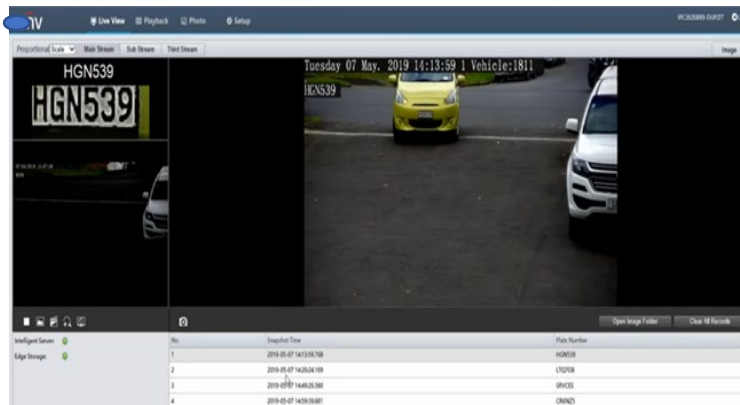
IV Live View Playback Photo Setup

IPC2628SB-DUPZT

Proportional Scale Main Stream Sub Stream Third Stream

Image

HGN539

HGN539

Tuesday 07 May. 2019 14:13:59 1 Vehicle:1811

HGN539

Open Image Folder Clear All Records

Intelligent Server:
Edge Storage:

| No. | Snapshot Time | Plate Number |
|---|---|---|
| 1 | 2019-05-07 14:13:59.768 | HGN539 |
| 2 | 2019-05-07 14:20:24.169 | LTQ704 |
| 3 | 2019-05-07 14:49:26.580 | SRVC85 |
| 4 | 2019-05-07 14:59:39.681 | CNXN25 |